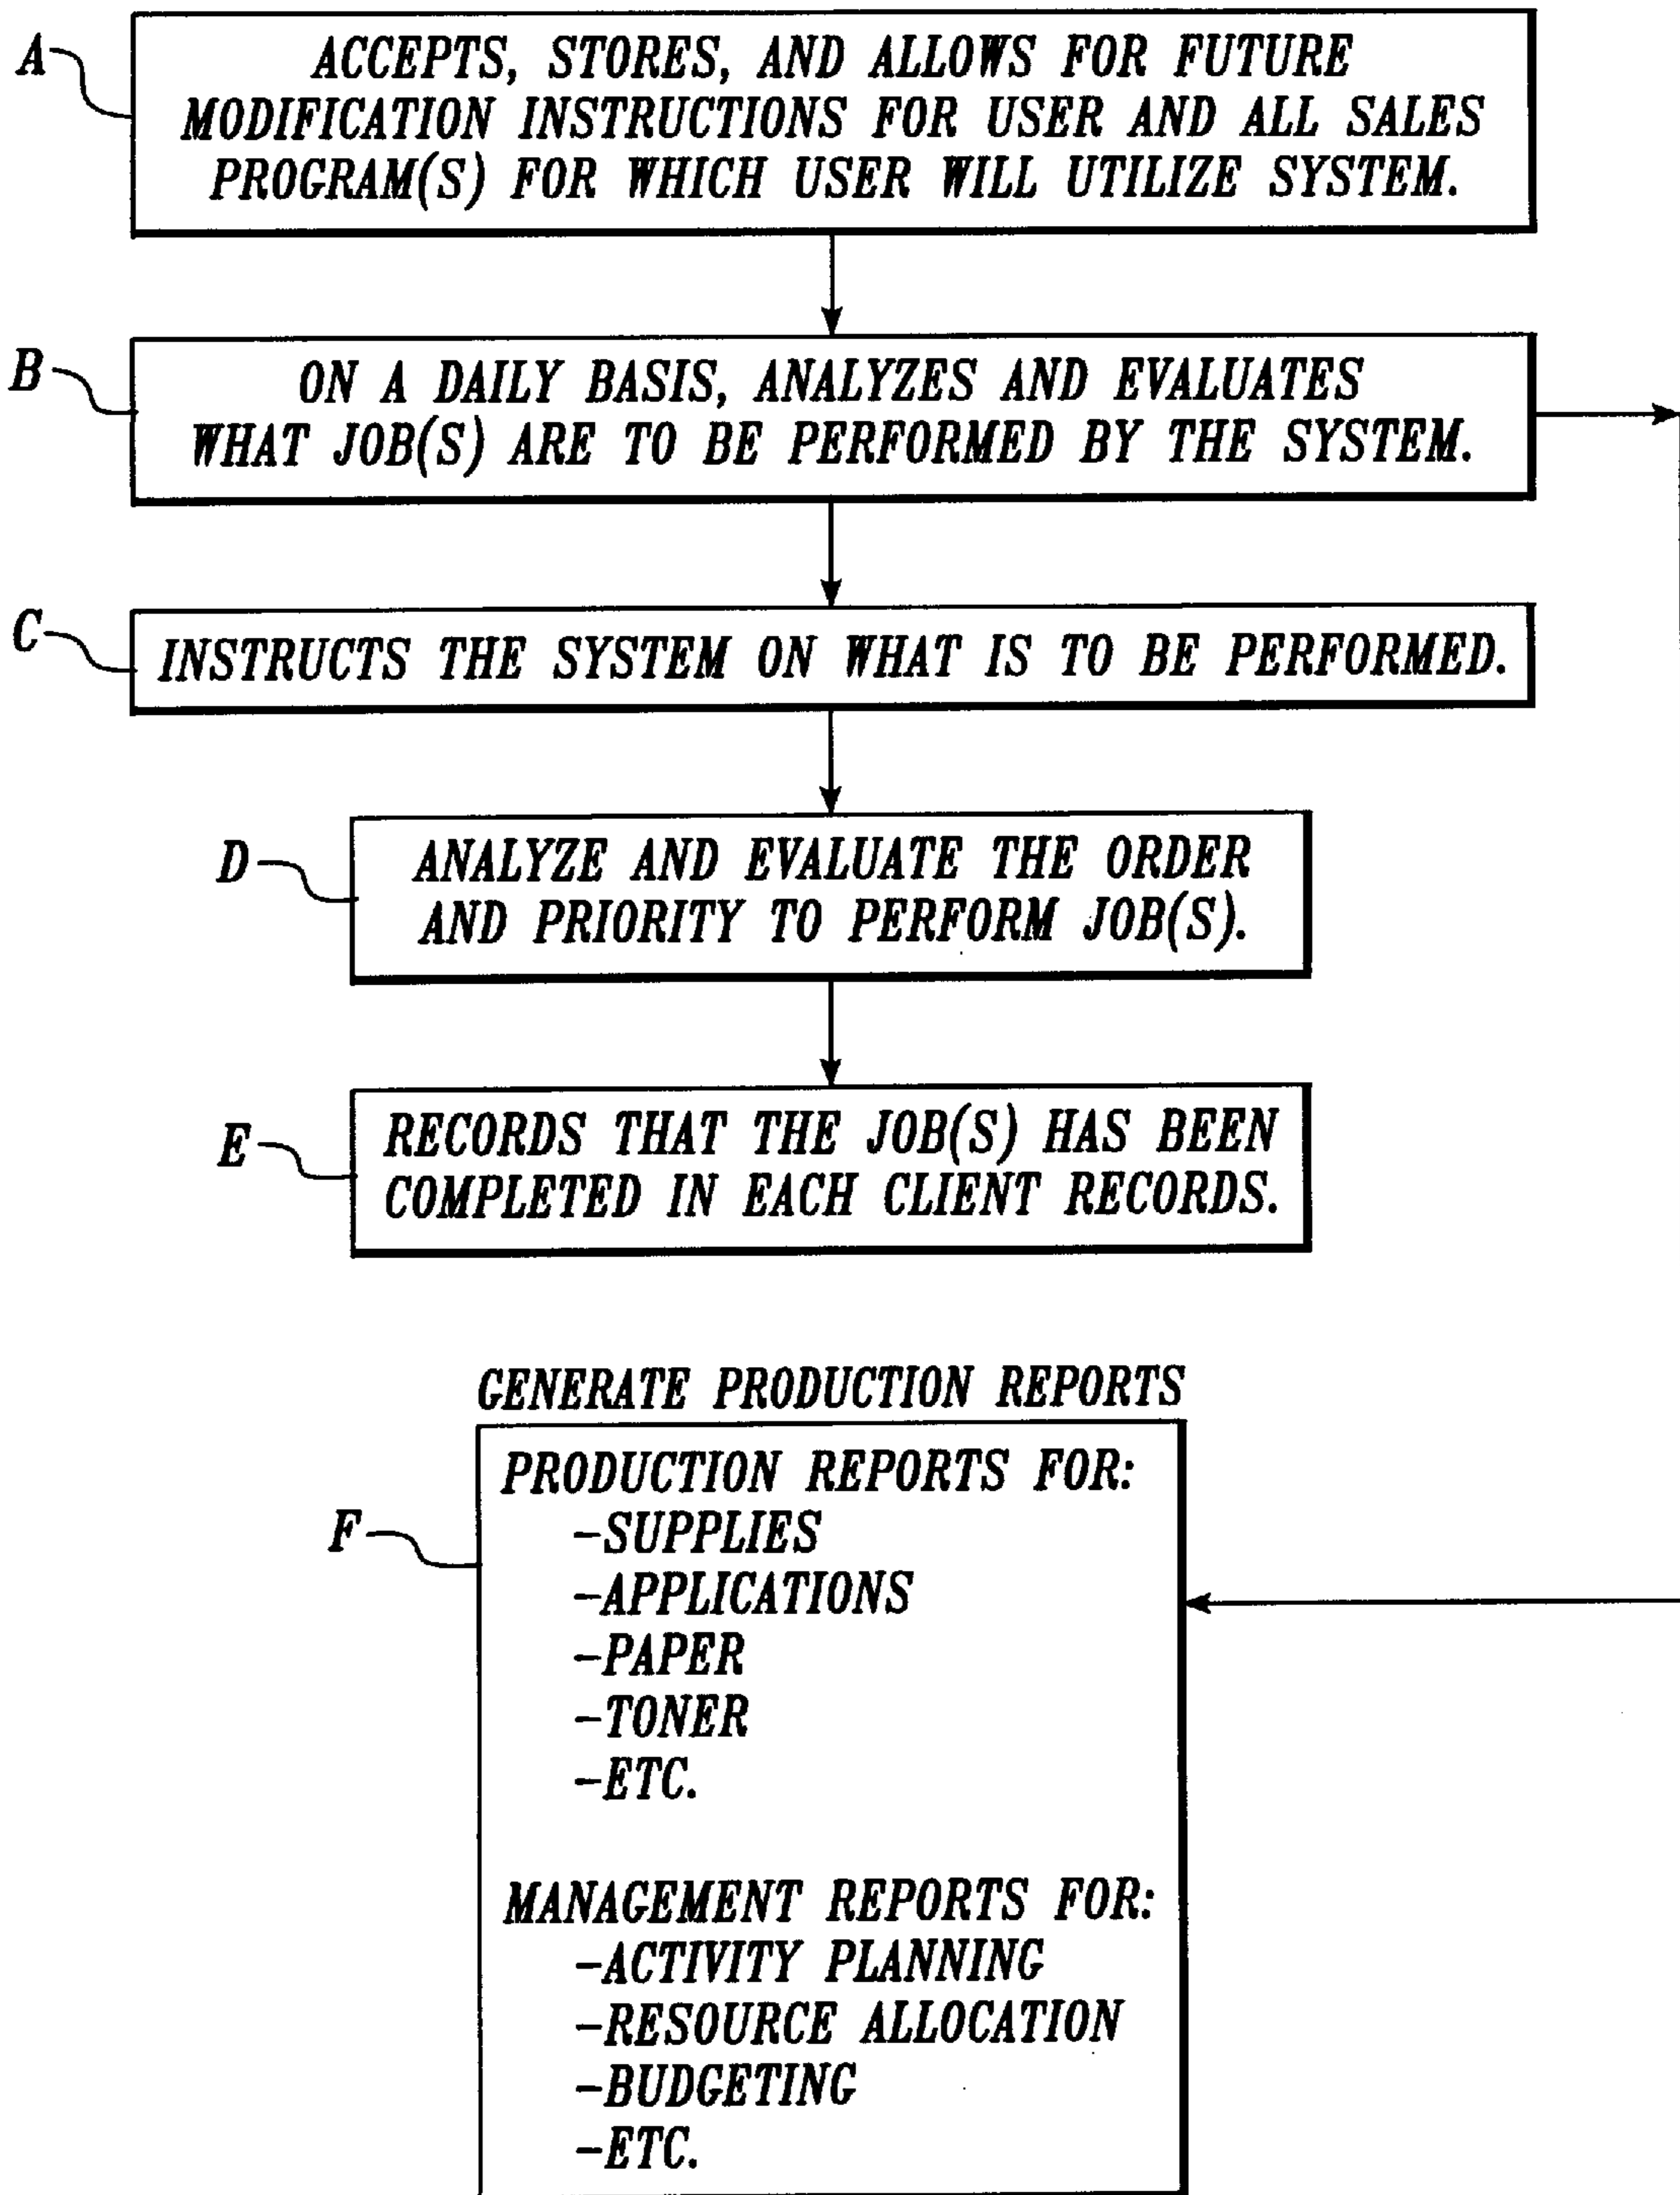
A
ACCEPTS, STORES, AND ALLOWS FOR FUTURE MODIFICATION INSTRUCTIONS FOR USER AND ALL SALES PROGRAM(S) FOR WHICH USER WILL UTILIZE SYSTEM.

B
ON A DAILY BASIS, ANALYZES AND EVALUATES WHAT JOB(S) ARE TO BE PERFORMED BY THE SYSTEM.

C
INSTRUCTS THE SYSTEM ON WHAT IS TO BE PERFORMED.

D
ANALYZE AND EVALUATE THE ORDER AND PRIORITY TO PERFORM JOB(S).

E
RECORDS THAT THE JOB(S) HAS BEEN COMPLETED IN EACH CLIENT RECORDS.

GENERATE PRODUCTION REPORTS

F
PRODUCTION REPORTS FOR:
-SUPPLIES
-APPLICATIONS
-PAPER
-TONER
-ETC.

MANAGEMENT REPORTS FOR:
-ACTIVITY PLANNING
-RESOURCE ALLOCATION
-BUDGETING
-ETC.